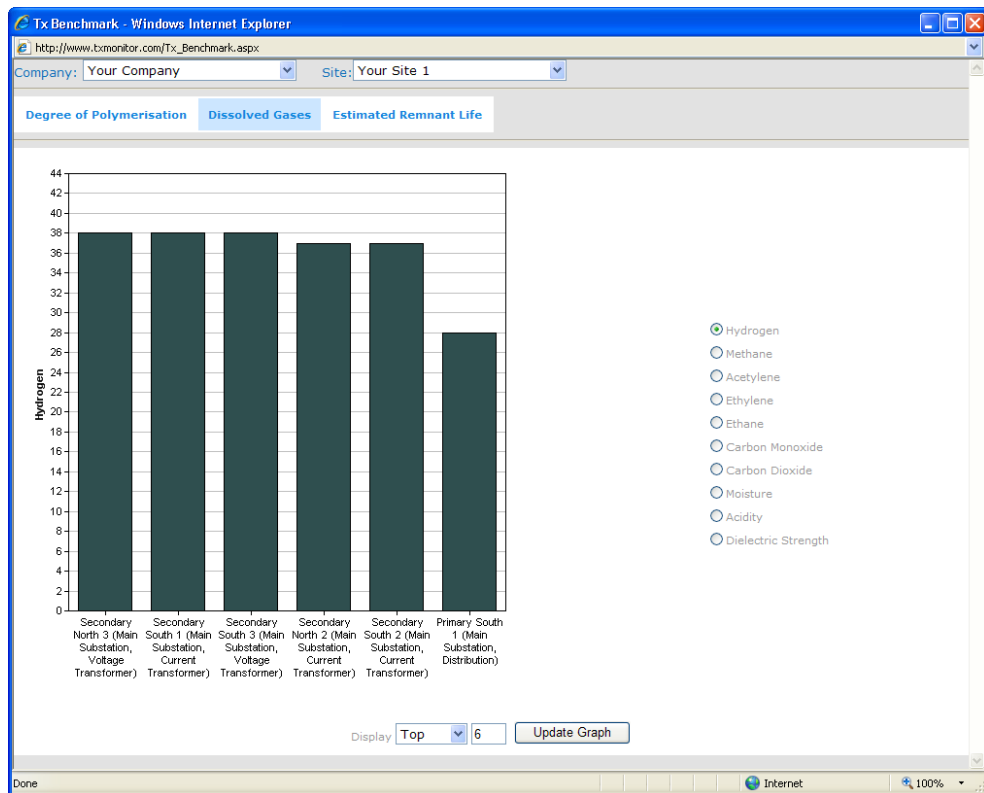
Tx Benchmark - Windows Internet Explorer

http://www.txmonitor.com/Tx_Benchmark.aspx

Company: Your Company
Site: Your Site 1

Degree of Polymerisation
Dissolved Gases
Estimated Remnant Life

44
42
40
38
36
34
32
30
28
26
24
22
20
18
16
14
12
10
8
6
4
2
0

Hydrogen

Secondary North 3 (Main Substation, Voltage Transformer)
Secondary South 1 (Main Substation, Current Transformer)
Secondary South 3 (Main Substation, Voltage Transformer)
Secondary North 2 (Main Substation, Current Transformer)
Secondary South 2 (Main Substation, Current Transformer)
Primary South 1 (Main Substation, Distribution)

Hydrogen
Methane
Acetylene
Ethylene
Ethane
Carbon Monoxide
Carbon Dioxide
Moisture
Acidity
Dielectric Strength

Display Top 6 Update Graph

Done
Internet
100%